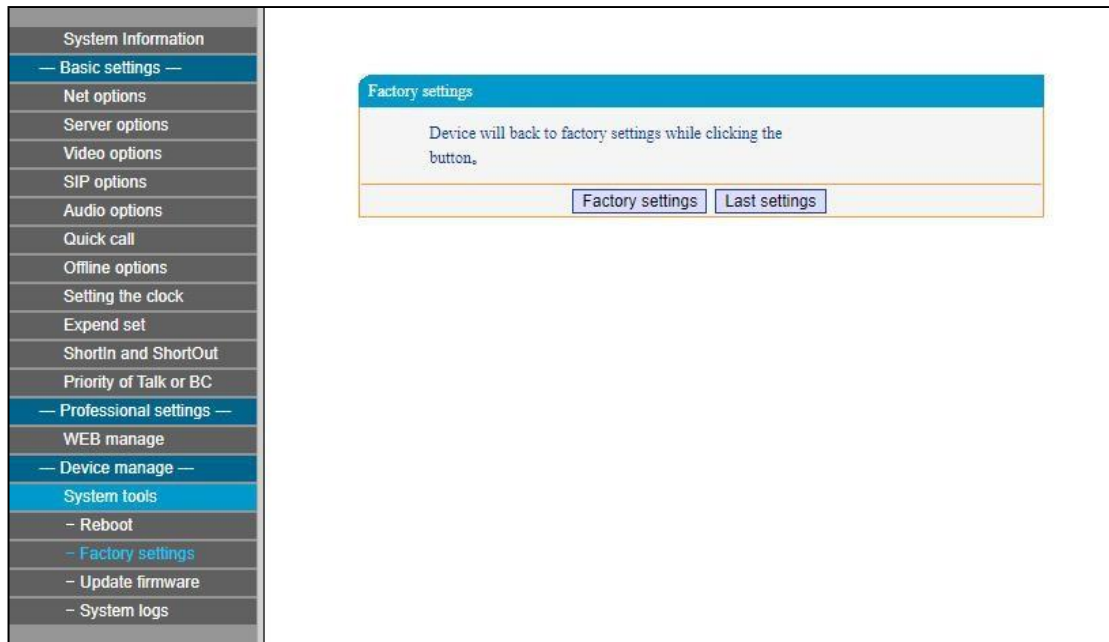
System Information
— Basic settings —
Net options
Server options
Video options
SIP options
Audio options
Quick call
Offline options
Setting the clock
Expend set
ShortIn and ShortOut
Priority of Talk or BC
— Professional settings —
WEB manage
— Device manage —
System tools
- Reboot
- Factory settings
- Update firmware
- System logs

Factory settings

Device will back to factory settings while clicking the button。

Factory settings | Last settings